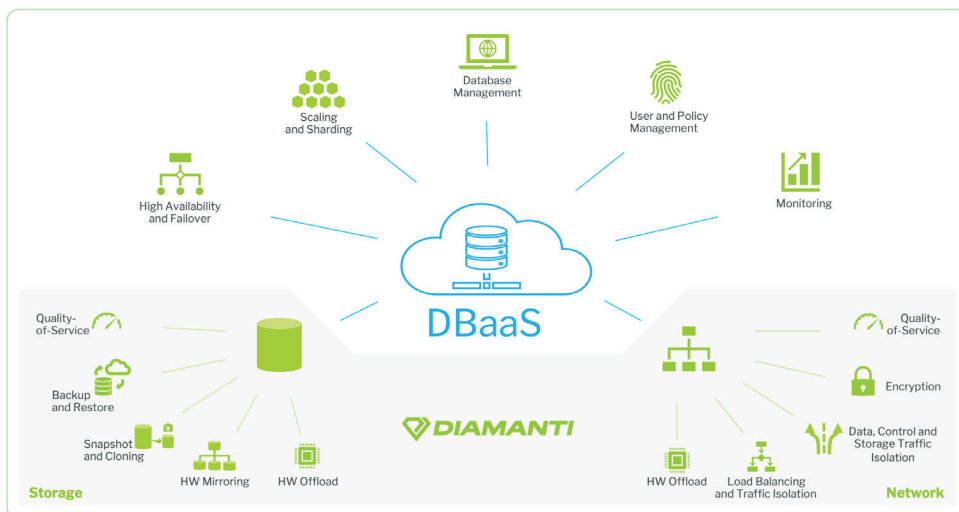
Database Management

Scaling and Sharding

User and Policy Management

High Availability and Failover

Monitoring

DBaaS

Quality-of-Service

Backup and Restore

Snapshot and Cloning

HW Mirroring

HW Offload

Storage

DIAMANTI

Quality-of-Service

Encryption

Data, Control and Storage Traffic Isolation

HW Offload

Load Balancing and Traffic Isolation

Network